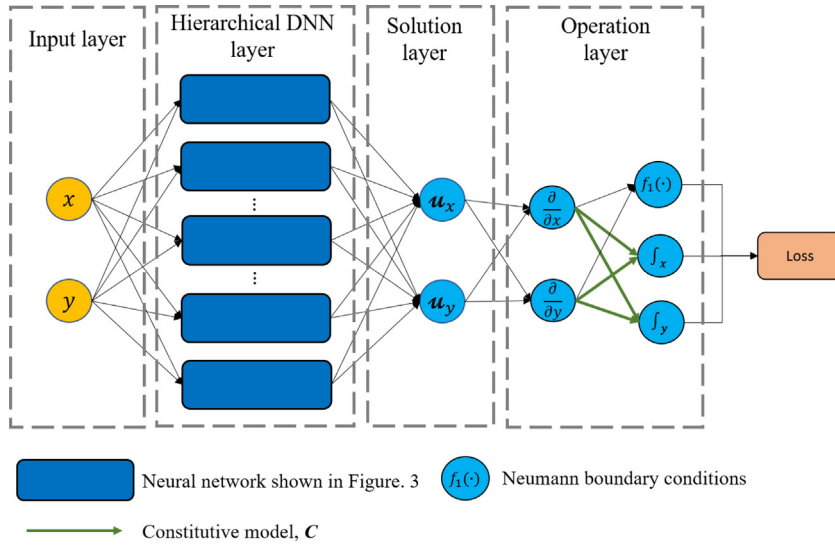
Input layer

Hierarchical DNN layer

Solution layer

Operation layer

$x$

$y$

⋮

⋮

$\boldsymbol{u}_x$

$\boldsymbol{u}_y$

$\frac{\partial}{\partial x}$

$\frac{\partial}{\partial y}$

$f_1(\cdot)$

$\int_x$

$\int_y$

Loss

Neural network shown in Figure. 3

$f_1(\cdot)$ Neumann boundary conditions

Constitutive model, $\boldsymbol{C}$